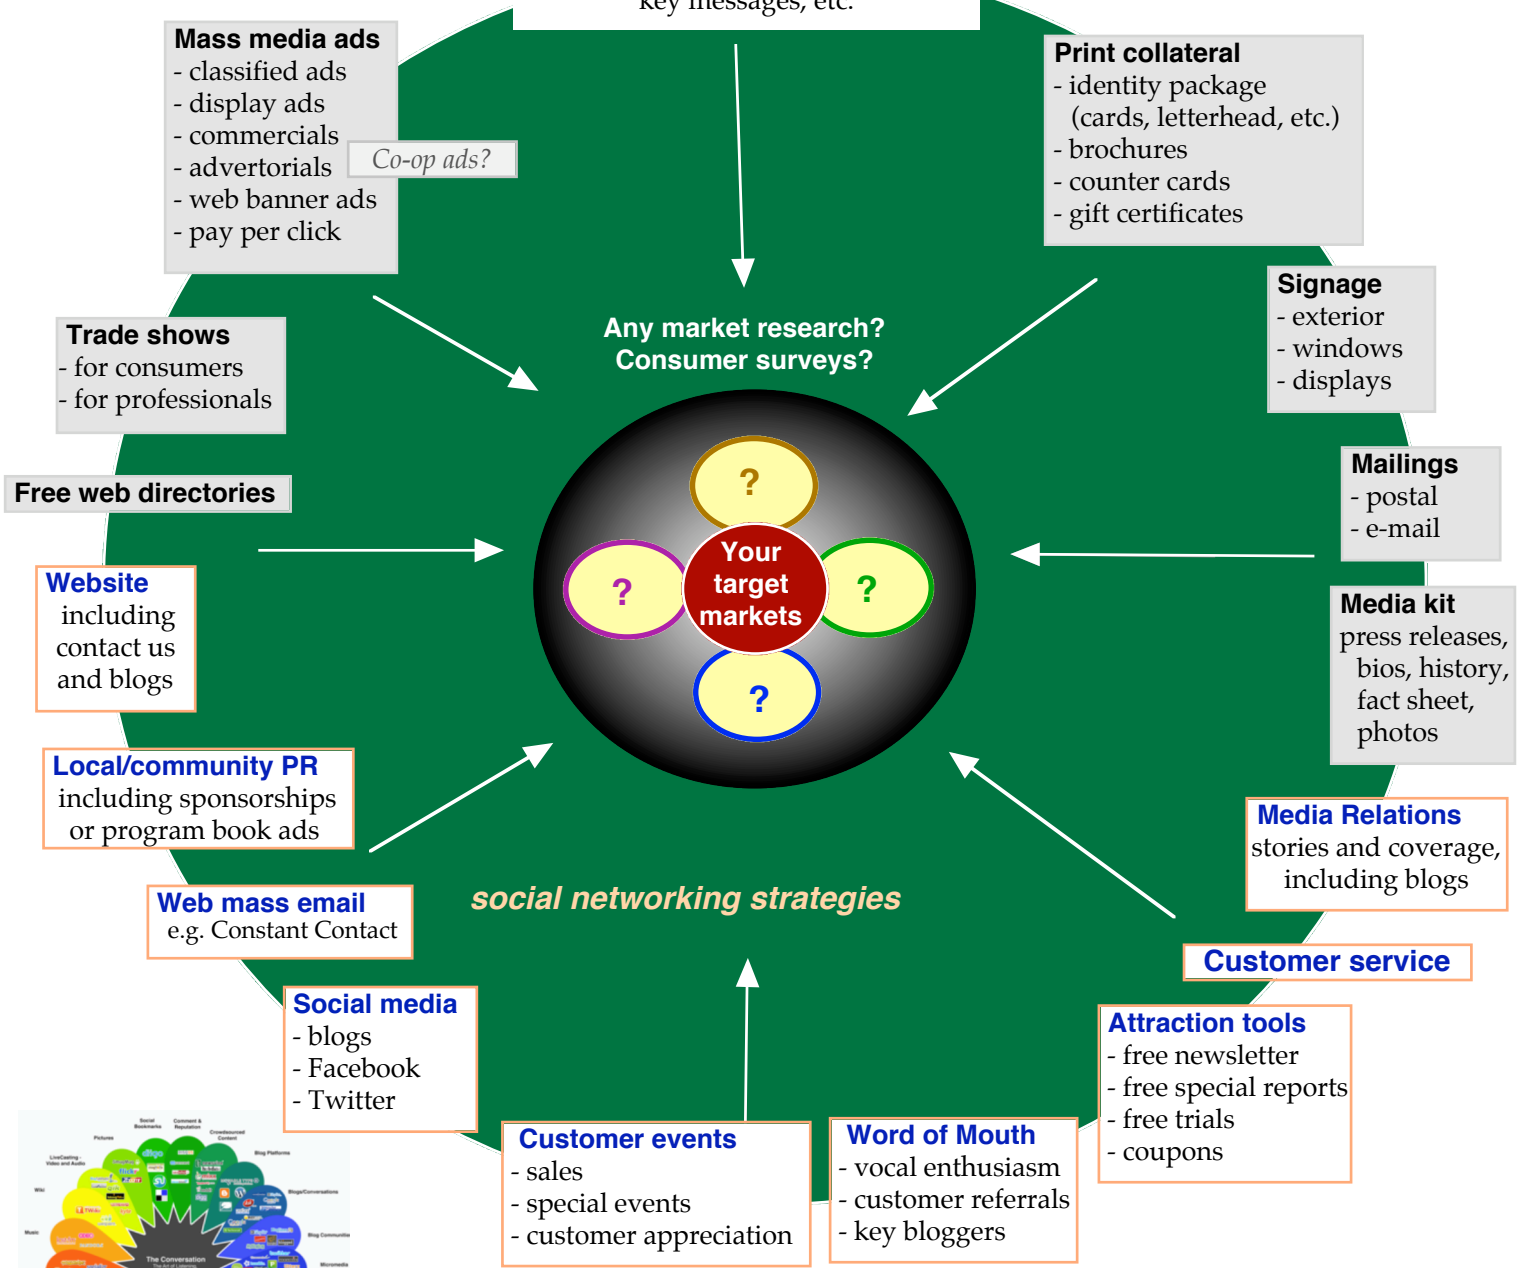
key messages, etc.

Mass media ads
- classified ads
- display ads
- commercials
- advertorials
- web banner ads
- pay per click

Co-op ads?

Print collateral
- identity package (cards, letterhead, etc.)
- brochures
- counter cards
- gift certificates

Signage
- exterior
- windows
- displays

Trade shows
- for consumers
- for professionals

Any market research?
Consumer surveys?

Free web directories

Mailings
- postal
- e-mail

?

?

Your target markets

?

?

Website
including contact us and blogs

Media kit
press releases, bios, history, fact sheet, photos

Local/community PR
including sponsorships or program book ads

Media Relations
stories and coverage, including blogs

Web mass email
e.g. Constant Contact

social networking strategies

Customer service

Social media
- blogs
- Facebook
- Twitter

Attraction tools
- free newsletter
- free special reports
- free trials
- coupons

Customer events
- sales
- special events
- customer appreciation

Word of Mouth
- vocal enthusiasm
- customer referrals
- key bloggers

The Conversation